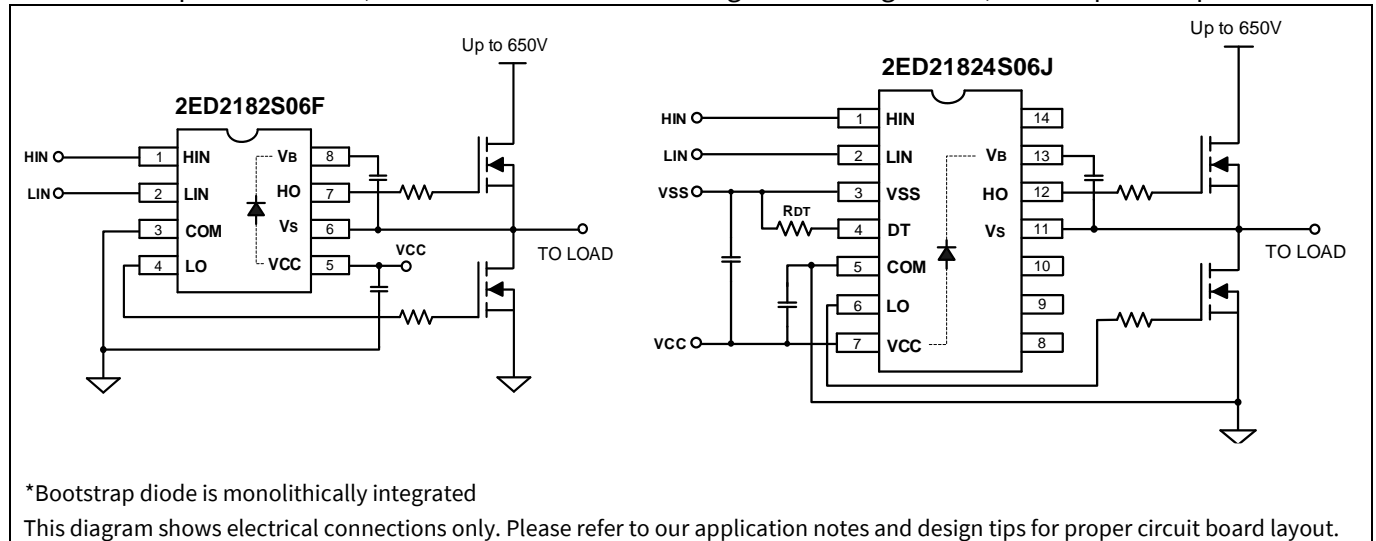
Up to 650V

2ED2182S06F

HIN
LIN
1 HIN
2 LIN
3 COM
4 LO
VB 8
HO 7
Vs 6
VCC 5
VCC
TO LOAD

Up to 650V

2ED21824S06J

HIN
LIN
VSS
RDT
VCC
1 HIN
2 LIN
3 VSS
4 DT
5 COM
6 LO
7 VCC
14
VB 13
HO 12
Vs 11
10
9
8
TO LOAD

*Bootstrap diode is monolithically integrated

This diagram shows electrical connections only. Please refer to our application notes and design tips for proper circuit board layout.